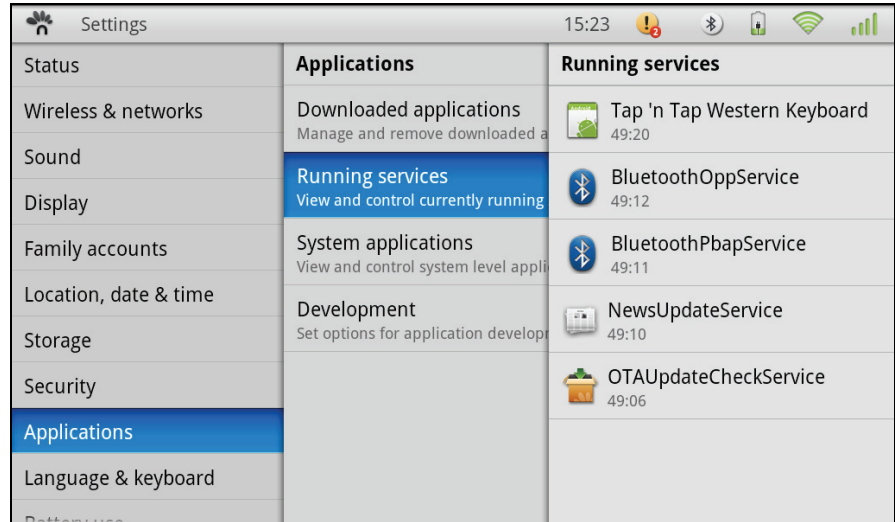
Settings 15:23

Status
Wireless & networks
Sound
Display
Family accounts
Location, date & time
Storage
Security
Applications
Language & keyboard
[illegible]

Applications
Downloaded applications
Manage and remove downloaded a
Running services
View and control currently running
System applications
View and control system level appli
Development
Set options for application develop

Running services
Tap 'n Tap Western Keyboard
49:20
BluetoothOppService
49:12
BluetoothPbapService
49:11
NewsUpdateService
49:10
OTAUpdateCheckService
49:06